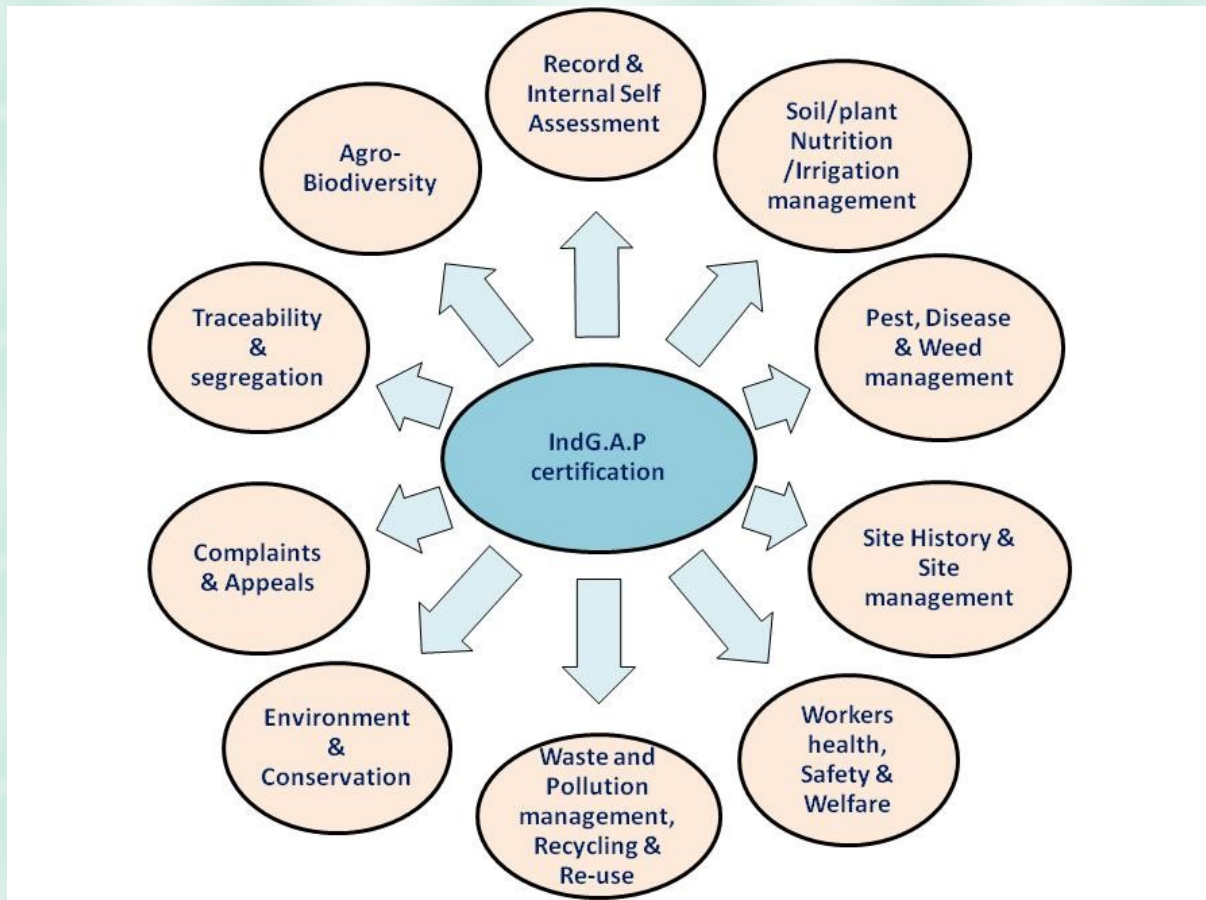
IndG.A.P certification

Record & Internal Self Assessment

Soil/plant Nutrition /Irrigation management

Pest, Disease & Weed management

Site History & Site management

Workers health, Safety & Welfare

Waste and Pollution management, Recycling & Re-use

Environment & Conservation

Complaints & Appeals

Traceability & segregation

Agro-Biodiversity